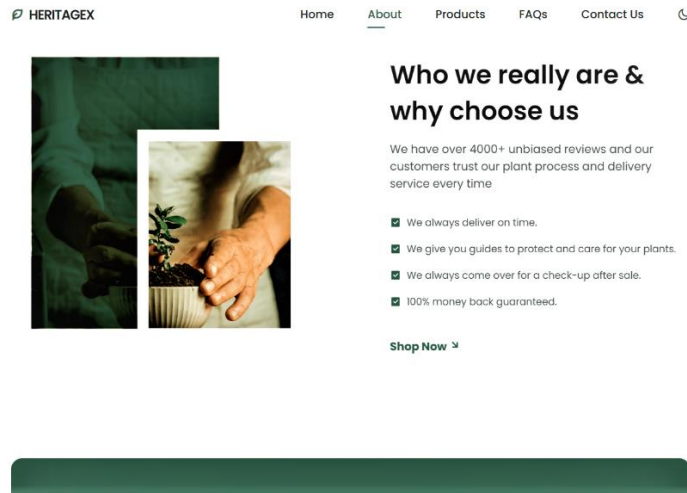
HERITAGEX

Home About Products FAQs Contact Us

Who we really are & why choose us

We have over 4000+ unbiased reviews and our customers trust our plant process and delivery service every time

We always deliver on time.

We give you guides to protect and care for your plants.

We always come over for a check-up after sale.

100% money back guaranteed.

Shop Now ↘